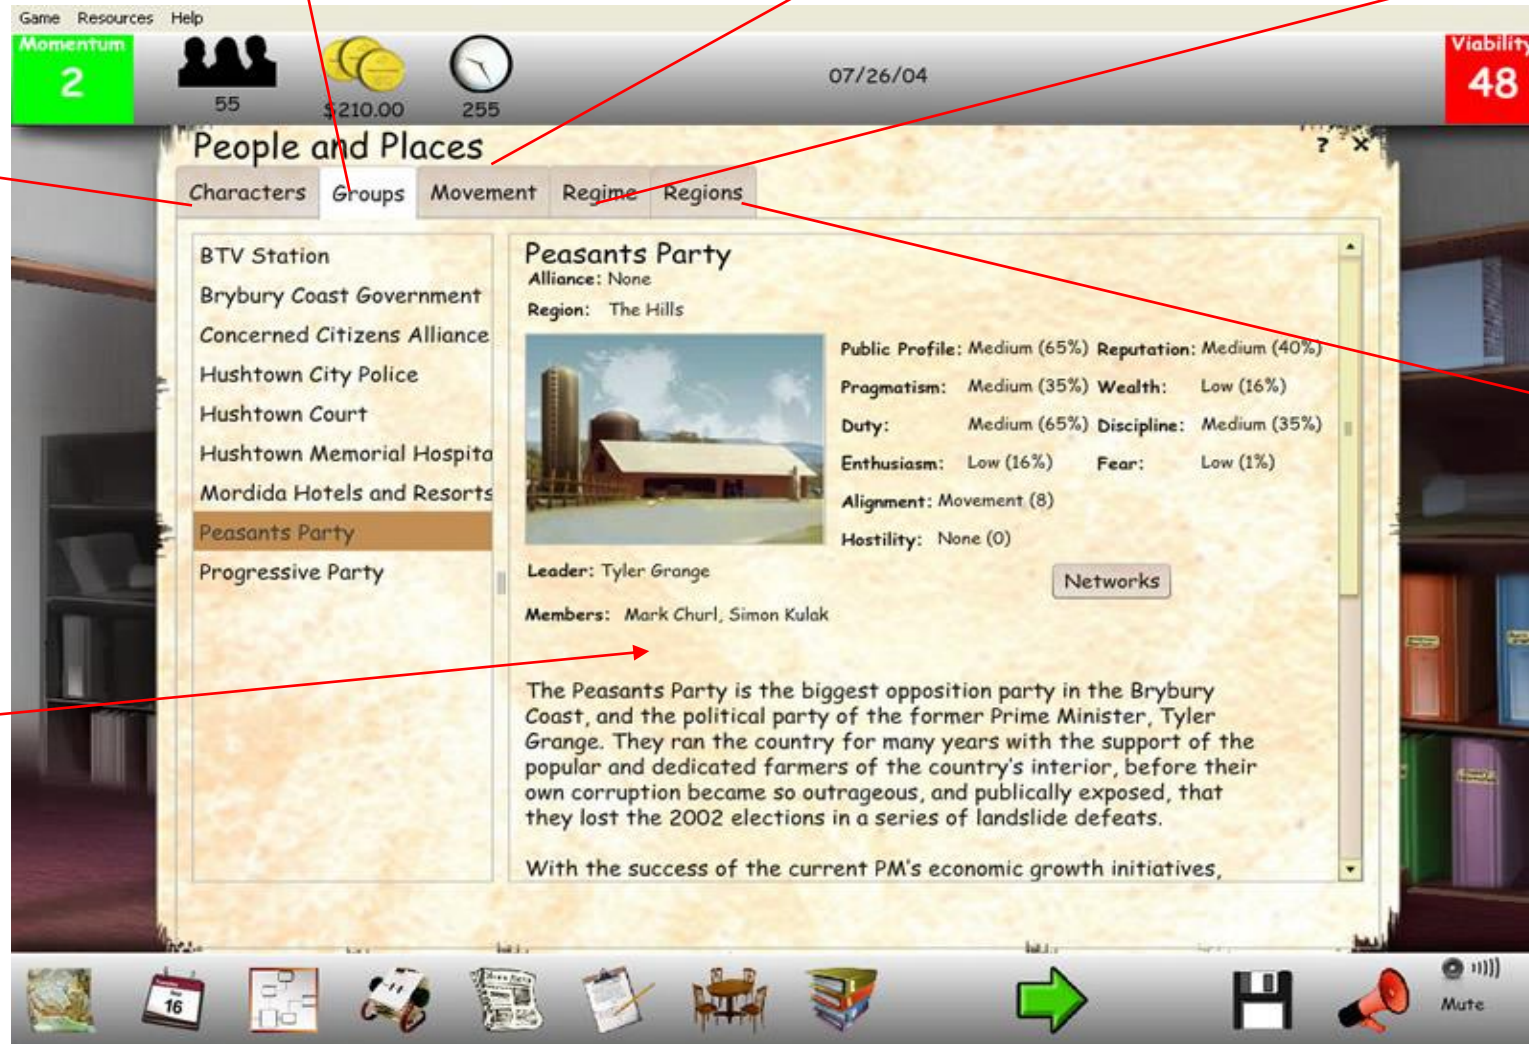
Game Resources Help

Momentum
2

55

$210.00

255

07/26/04

Viability
48

People and Places

? ×

Characters | Groups | Movement | Regime | Regions

BTV Station
Brybury Coast Government
Concerned Citizens Alliance
Hushtown City Police
Hushtown Court
Hushtown Memorial Hospita
Mordida Hotels and Resorts
Peasants Party
Progressive Party

Peasants Party
Alliance: None
Region: The Hills

Public Profile: Medium (65%) Reputation: Medium (40%)
Pragmatism: Medium (35%) Wealth: Low (16%)
Duty: Medium (65%) Discipline: Medium (35%)
Enthusiasm: Low (16%) Fear: Low (1%)
Alignment: Movement (8)
Hostility: None (0)

Leader: Tyler Grange

Networks

Members: Mark Churl, Simon Kulak

The Peasants Party is the biggest opposition party in the Brybury Coast, and the political party of the former Prime Minister, Tyler Grange. They ran the country for many years with the support of the popular and dedicated farmers of the country's interior, before their own corruption became so outrageous, and publically exposed, that they lost the 2002 elections in a series of landslide defeats.

With the success of the current PM's economic growth initiatives,

16

Mute